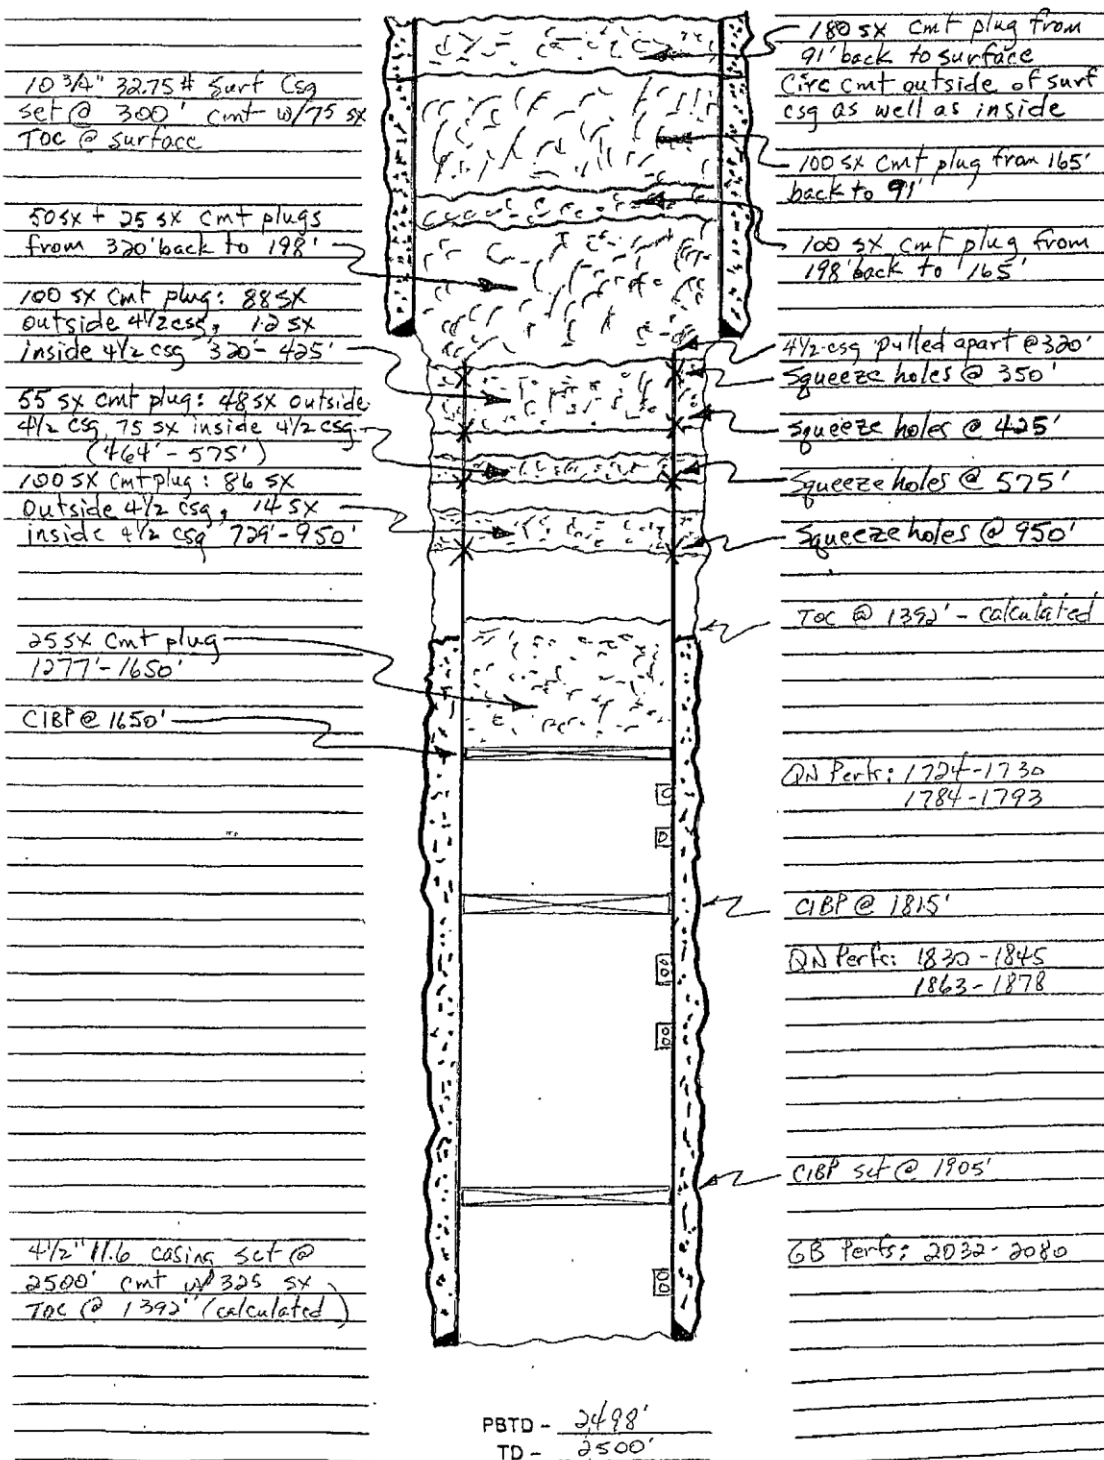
10 3/4" 32.75# Surf Csg set @ 300' cmt w/75 sx TOC @ surface

50sx + 25 sx cmt plugs from 320' back to 198'

100 sx cmt plug: 88 sx outside 4½ csg, 12 sx inside 4½ csg 320'-425'

55 sx cmt plug: 48 sx outside 4½ csg, 7.5 sx inside 4½ csg (464'-575')

100 sx cmt plug: 86 sx outside 4½ csg, 14 sx inside 4½ csg 729'-950'

25 sx cmt plug 1277'-1650'

CIBP @ 1650'

4½" 11.6 casing set @ 2500' cmt w/325 sx TOC @ 1392' (calculated)

180 sx cmt plug from 91' back to surface Circ cmt outside of surf csg as well as inside

100 sx cmt plug from 165' back to 91'

100 sx cmt plug from 198' back to 165'

4½ csg pulled apart @ 320'

Squeeze holes @ 350'

Squeeze holes @ 425'

Squeeze holes @ 575'

Squeeze holes @ 950'

TOC @ 1392' - calculated

QN Perfs: 1724-1730
1784-1793

CIBP @ 1815'

QN Perfs: 1830-1845
1863-1878

CIBP set @ 1905'

GB Perfs: 2032-2080

PBTD - 2498'
TD - 2500'